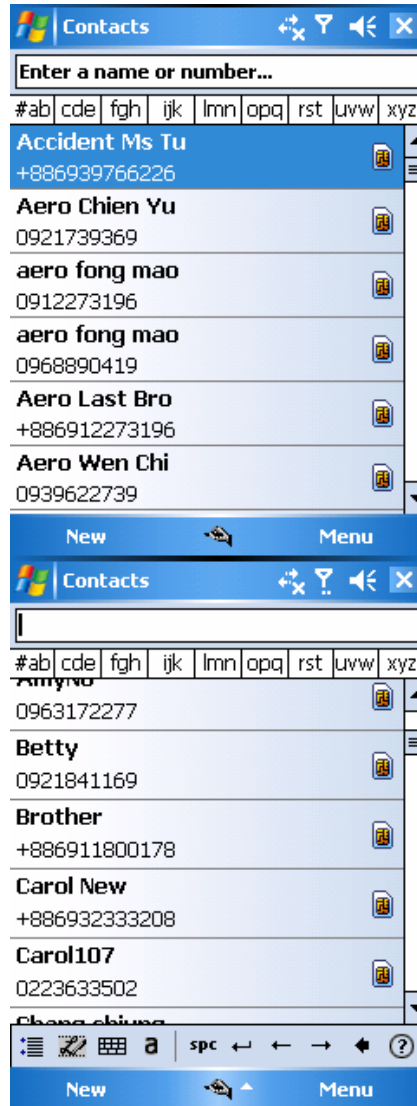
Contacts

Enter a name or number...

#ab cde fgh ijk lmn opq rst uvw xyz

Accident Ms Tu
+886939766226

Aero Chien Yu
0921739369

aero fong mao
0912273196

aero fong mao
0968890419

Aero Last Bro
+886912273196

Aero Wen Chi
0939622739

New Menu

Contacts

#ab cde fgh ijk lmn opq rst uvw xyz

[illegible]
0963172277

Betty
0921841169

Brother
+886911800178

Carol New
+886932333208

Carol107
0223633502

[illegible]

a spc ← → ?

New Menu